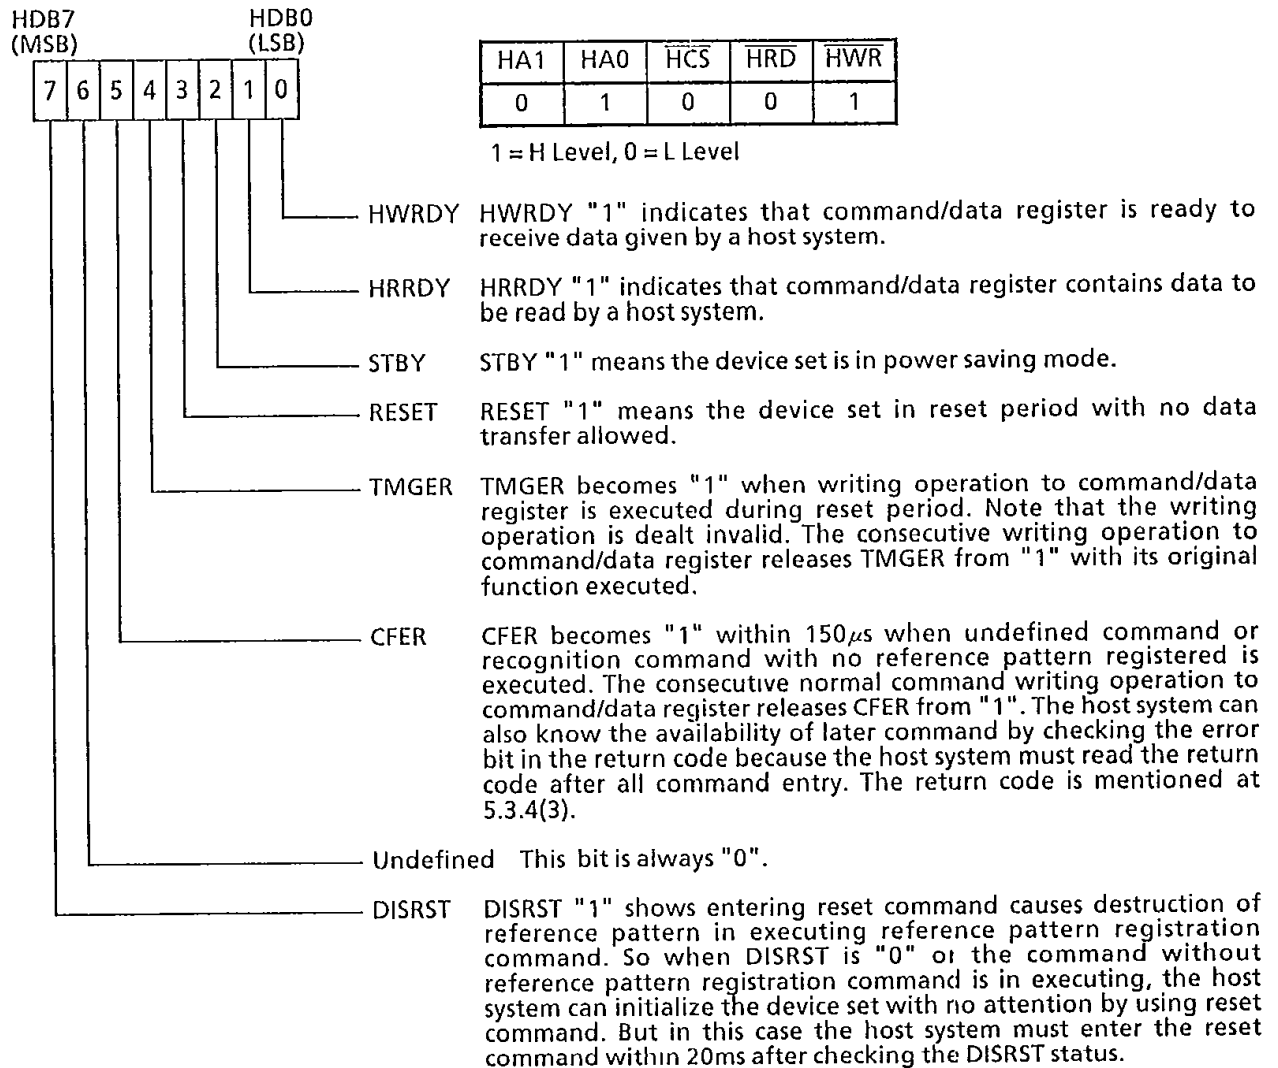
HDB7 (MSB)

HDB0 (LSB)

| 7 | 6 | 5 | 4 | 3 | 2 | 1 | 0 |
|---|---|---|---|---|---|---|---|

| HA1 | HA0 | $\overline{HCS}$ | $\overline{HRD}$ | $\overline{HWR}$ |
|---|---|---|---|---|
| 0 | 1 | 0 | 0 | 1 |

1 = H Level, 0 = L Level

HWRDY HWRDY "1" indicates that command/data register is ready to receive data given by a host system.

HRRDY HRRDY "1" indicates that command/data register contains data to be read by a host system.

STBY STBY "1" means the device set is in power saving mode.

RESET RESET "1" means the device set in reset period with no data transfer allowed.

TMGER TMGER becomes "1" when writing operation to command/data register is executed during reset period. Note that the writing operation is dealt invalid. The consecutive writing operation to command/data register releases TMGER from "1" with its original function executed.

CFER CFER becomes "1" within 150$\mu$s when undefined command or recognition command with no reference pattern registered is executed. The consecutive normal command writing operation to command/data register releases CFER from "1". The host system can also know the availability of later command by checking the error bit in the return code because the host system must read the return code after all command entry. The return code is mentioned at 5.3.4(3).

Undefined This bit is always "0".

DISRST DISRST "1" shows entering reset command causes destruction of reference pattern in executing reference pattern registration command. So when DISRST is "0" or the command without reference pattern registration command is in executing, the host system can initialize the device set with no attention by using reset command. But in this case the host system must enter the reset command within 20ms after checking the DISRST status.